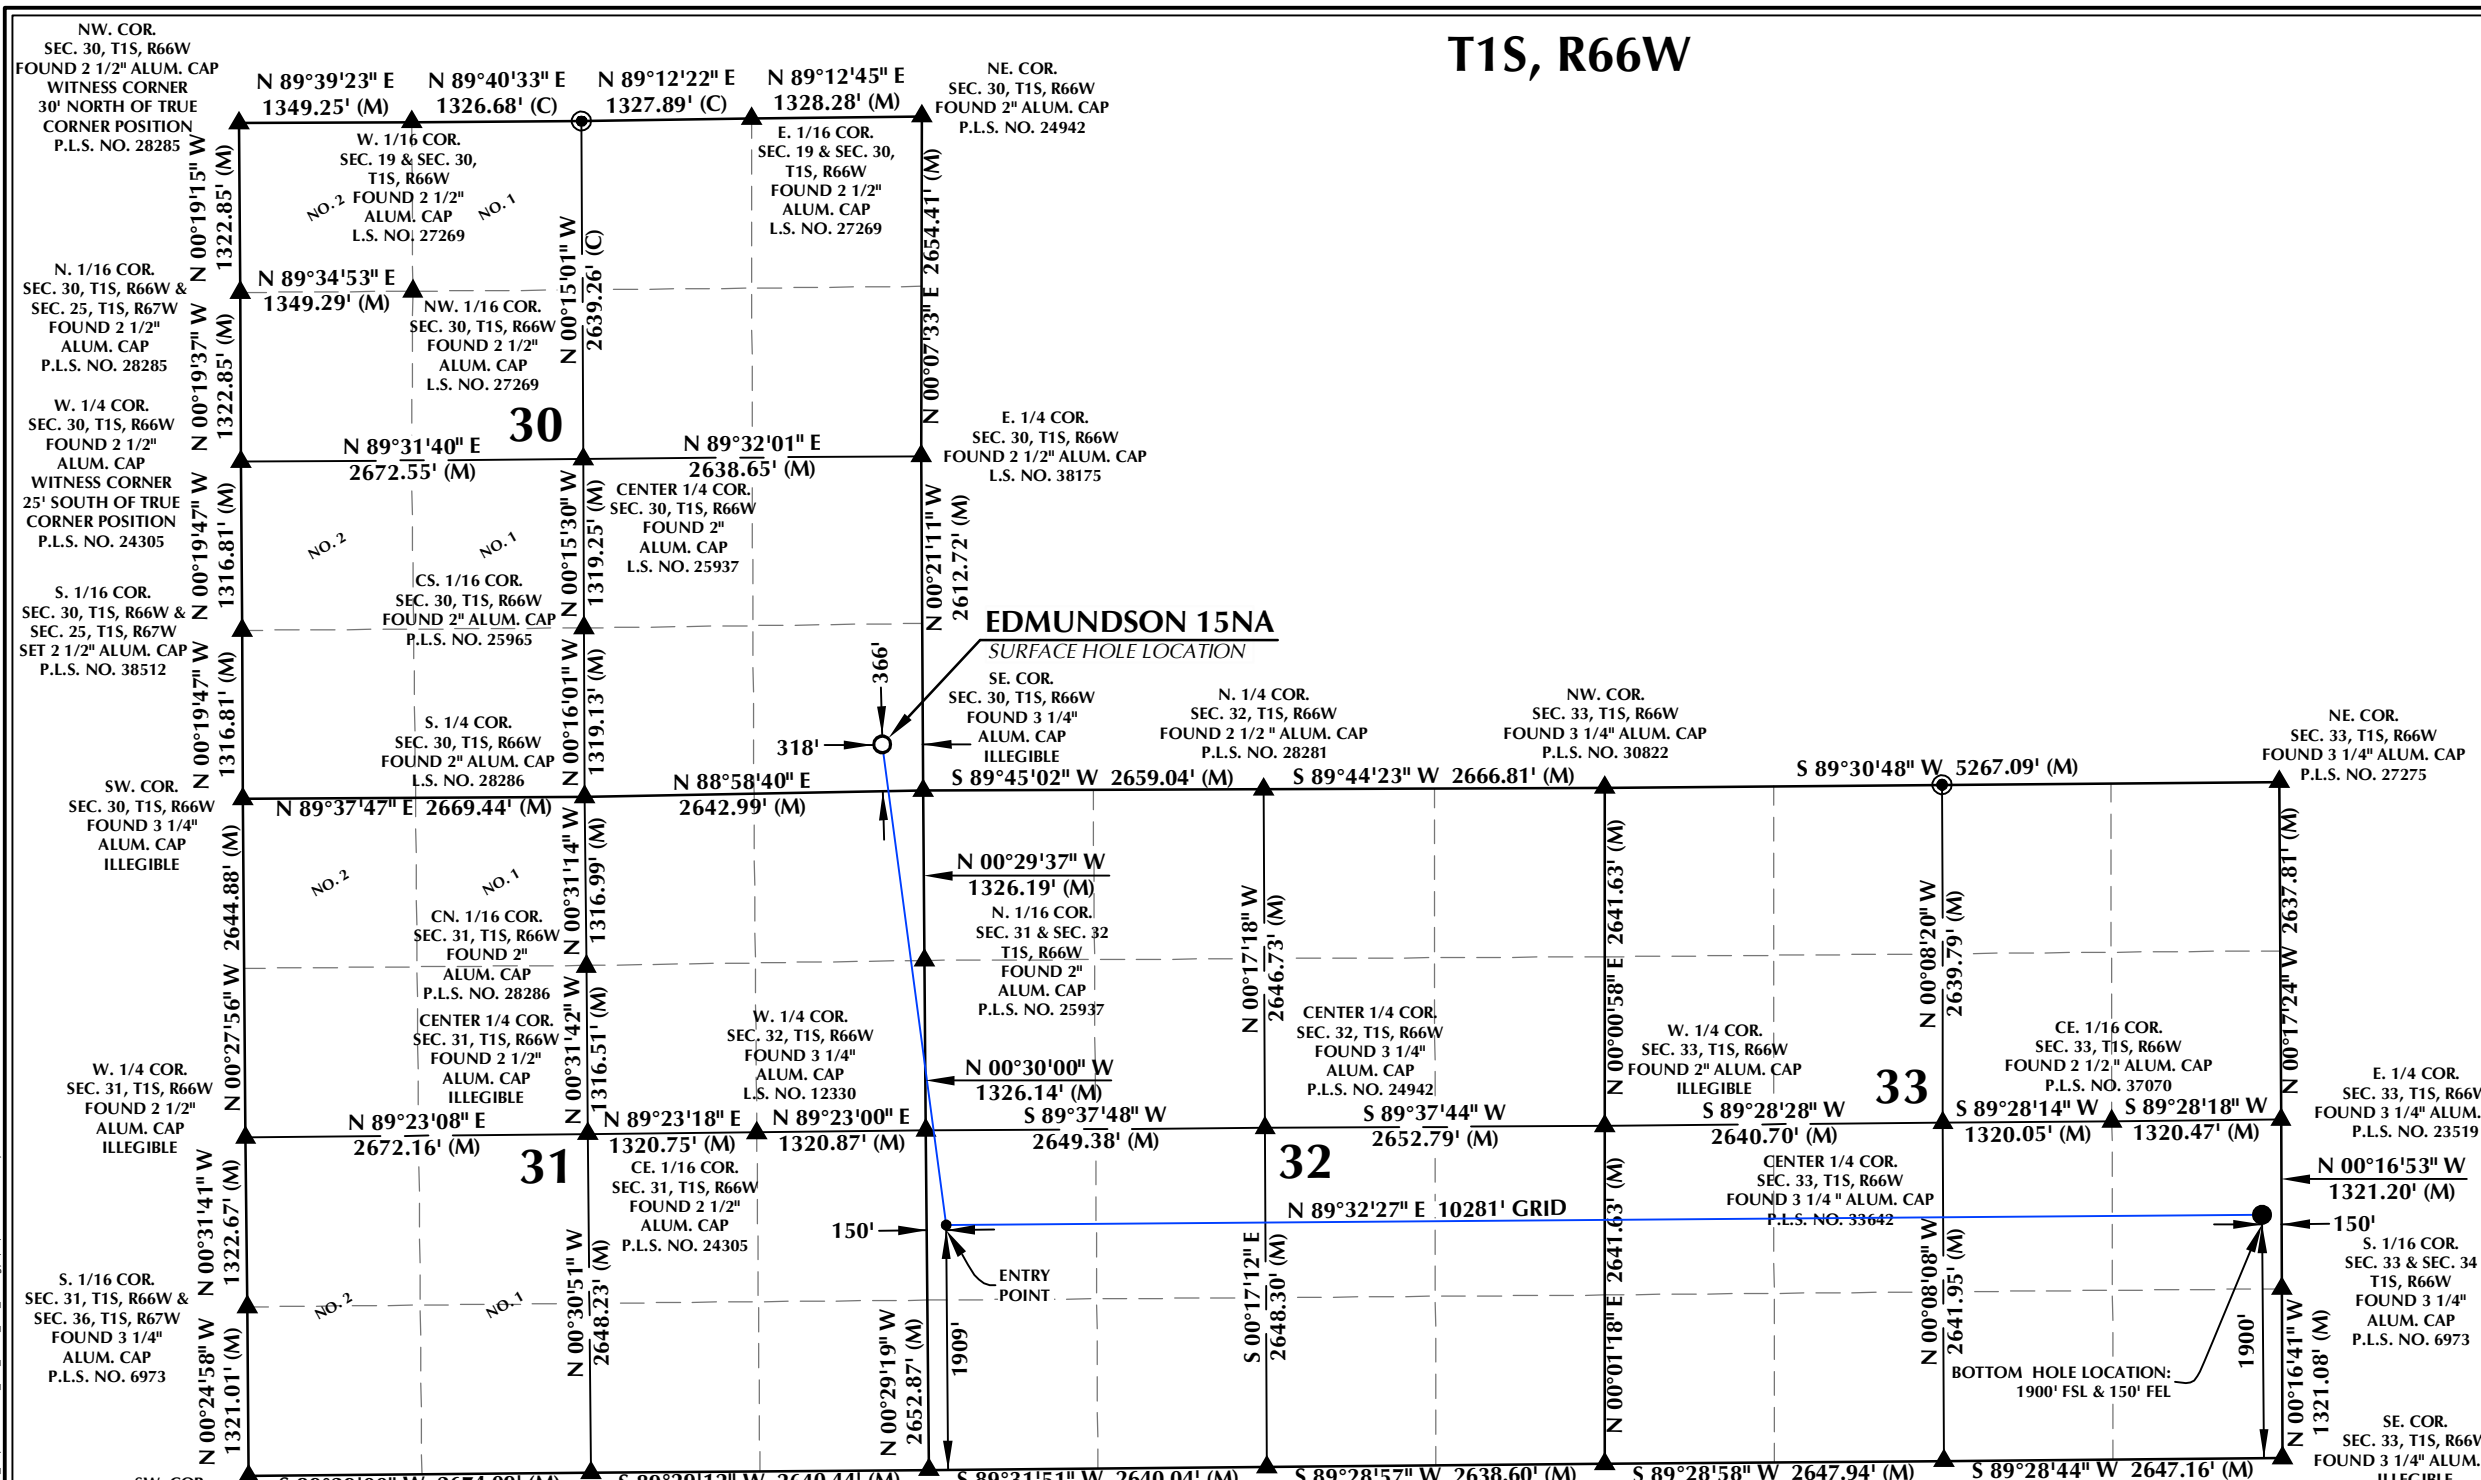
T1S, R66W

NW. COR.
SEC. 30, T1S, R66W
FOUND 2 1/2" ALUM. CAP
WITNESS CORNER
30' NORTH OF TRUE
CORNER POSITION
P.L.S. NO. 28285

N 89°39'23" E
1349.25' (M)

N 89°40'33" E
1326.68' (C)

N 89°12'22" E
1327.89' (C)

N 89°12'45" E
1328.28' (M)

NE. COR.
SEC. 30, T1S, R66W
FOUND 2" ALUM. CAP
P.L.S. NO. 24942

W. 1/16 COR.
SEC. 19 & SEC. 30,
T1S, R66W
FOUND 2 1/2"
ALUM. CAP
L.S. NO. 27269

E. 1/16 COR.
SEC. 19 & SEC. 30,
T1S, R66W
FOUND 2 1/2"
ALUM. CAP
L.S. NO. 27269

NO. 2
NO. 1

N 00°19'15" W
1322.85' (M)

N 00°15'01" W
2639.26' (C)

N 00°07'33" E
2654.41' (M)

N. 1/16 COR.
SEC. 30, T1S, R66W &
SEC. 25, T1S, R67W
FOUND 2 1/2"
ALUM. CAP
P.L.S. NO. 28285

N 89°34'53" E
1349.29' (M)

NW. 1/16 COR.
SEC. 30, T1S, R66W
FOUND 2 1/2"
ALUM. CAP
L.S. NO. 27269

N 00°19'37" W
1322.85' (M)

W. 1/4 COR.
SEC. 30, T1S, R66W
FOUND 2 1/2"
ALUM. CAP
WITNESS CORNER
25' SOUTH OF TRUE
CORNER POSITION
P.L.S. NO. 24305

30

N 89°31'40" E
2672.55' (M)

N 89°32'01" E
2638.65' (M)

E. 1/4 COR.
SEC. 30, T1S, R66W
FOUND 2 1/2" ALUM. CAP
L.S. NO. 38175

CENTER 1/4 COR.
SEC. 30, T1S, R66W
FOUND 2"
ALUM. CAP
L.S. NO. 25937

N 00°19'47" W
1316.81' (M)

N 00°15'30" W
1319.25' (M)

N 00°21'11" W
2612.72' (M)

NO. 2
NO. 1

S. 1/16 COR.
SEC. 30, T1S, R66W &
SEC. 25, T1S, R67W
SET 2 1/2" ALUM. CAP
P.L.S. NO. 38512

CS. 1/16 COR.
SEC. 30, T1S, R66W
FOUND 2" ALUM. CAP
P.L.S. NO. 25965

EDMUNDSON 15NA
SURFACE HOLE LOCATION

N 00°19'47" W
1316.81' (M)

N 00°16'01" W
1319.13' (M)

366'

SE. COR.
SEC. 30, T1S, R66W
FOUND 3 1/4"
ALUM. CAP
ILLEGIBLE

S. 1/4 COR.
SEC. 30, T1S, R66W
FOUND 2" ALUM. CAP
L.S. NO. 28286

318'

N. 1/4 COR.
SEC. 32, T1S, R66W
FOUND 2 1/2 " ALUM. CAP
P.L.S. NO. 28281

NW. COR.
SEC. 33, T1S, R66W
FOUND 3 1/4" ALUM. CAP
P.L.S. NO. 30822

NE. COR.
SEC. 33, T1S, R66W
FOUND 3 1/4" ALUM. CAP
P.L.S. NO. 27275

SW. COR.
SEC. 30, T1S, R66W
FOUND 3 1/4"
ALUM. CAP
ILLEGIBLE

N 88°58'40" E
2642.99' (M)

S 89°45'02" W 2659.04' (M)

S 89°44'23" W 2666.81' (M)

S 89°30'48" W 5267.09' (M)

N 89°37'47" E 2669.44' (M)

N 00°29'37" W
1326.19' (M)

NO. 2
NO. 1

N 00°31'14" W
1316.99' (M)

N 00°17'18" W
2646.73' (M)

N 00°00'58" E
2641.63' (M)

N 00°08'20" W
2639.79' (M)

N 00°17'24" W
2637.81' (M)

CN. 1/16 COR.
SEC. 31, T1S, R66W
FOUND 2"
ALUM. CAP
P.L.S. NO. 28286

N. 1/16 COR.
SEC. 31 & SEC. 32
T1S, R66W
FOUND 2"
ALUM. CAP
P.L.S. NO. 25937

N 00°27'56" W 2644.88' (M)

CENTER 1/4 COR.
SEC. 31, T1S, R66W
FOUND 2 1/2"
ALUM. CAP
ILLEGIBLE

W. 1/4 COR.
SEC. 32, T1S, R66W
FOUND 3 1/4"
ALUM. CAP
L.S. NO. 12330

CENTER 1/4 COR.
SEC. 32, T1S, R66W
FOUND 3 1/4"
ALUM. CAP
P.L.S. NO. 24942

W. 1/4 COR.
SEC. 33, T1S, R66W
FOUND 2" ALUM. CAP
ILLEGIBLE

CE. 1/16 COR.
SEC. 33, T1S, R66W
FOUND 2 1/2" ALUM. CAP
P.L.S. NO. 37070

33

E. 1/4 COR.
SEC. 33, T1S, R66W
FOUND 3 1/4" ALUM.
P.L.S. NO. 23519

W. 1/4 COR.
SEC. 31, T1S, R66W
FOUND 2 1/2"
ALUM. CAP
ILLEGIBLE

N 00°31'42" W
1316.51' (M)

N 00°30'00" W
1326.14' (M)

N 89°23'08" E
2672.16' (M)

N 89°23'18" E
1320.75' (M)

N 89°23'00" E
1320.87' (M)

S 89°37'48" W
2649.38' (M)

S 89°37'44" W
2652.79' (M)

S 89°28'28" W
2640.70' (M)

S 89°28'14" W
1320.05' (M)

S 89°28'18" W
1320.47' (M)

31

32

CE. 1/16 COR.
SEC. 31, T1S, R66W
FOUND 2 1/2"
ALUM. CAP
P.L.S. NO. 24305

CENTER 1/4 COR.
SEC. 33, T1S, R66W
FOUND 3 1/4 " ALUM. CAP
P.L.S. NO. 33642

N 00°16'53" W
1321.20' (M)

N 89°32'27" E 10281' GRID

150'

150'

ENTRY
POINT

S. 1/16 COR.
SEC. 33 & SEC. 34
T1S, R66W
FOUND 3 1/4"
ALUM. CAP
P.L.S. NO. 6973

N 00°31'41" W
1322.67' (M)

S. 1/16 COR.
SEC. 31, T1S, R66W &
SEC. 36, T1S, R67W
FOUND 3 1/4"
ALUM. CAP
P.L.S. NO. 6973

NO. 2
NO. 1

N 00°30'51" W
2648.23' (M)

S 00°17'12" E
2648.30' (M)

N 00°01'18" E 2641.63' (M)

N 00°08'08" W
2641.95' (M)

1909'

1900'

N 00°16'41" W
1321.08' (M)

BOTTOM HOLE LOCATION:
1900' FSL & 150' FEL

N 00°24'58" W
1321.01' (M)

N 00°29'19" W
2652.87' (M)

SE. COR.
SEC. 33, T1S, R66V
FOUND 3 1/4" ALUM.
ILLEGIBLE

SW. COR.

S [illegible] W 2674.08' (M)

S 89°29'12" W 2640.44' (M)

S 89°31'51" W 2640.04' (M)

S 89°28'57" W 2638.60' (M)

S 89°28'58" W 2647.94' (M)

S 89°28'44" W 2647.16' (M)